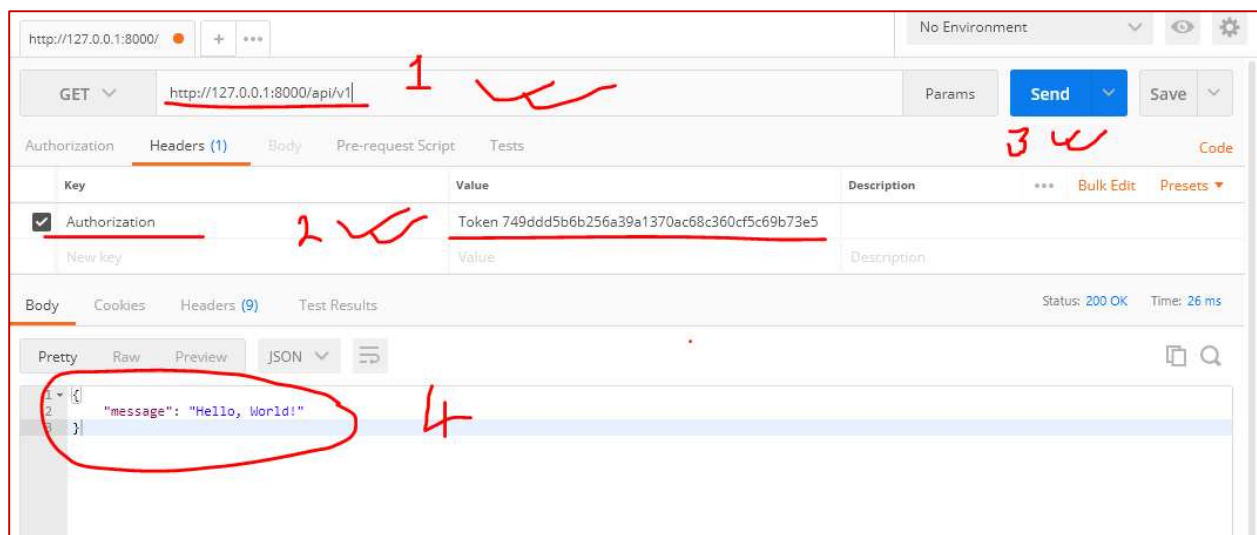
http://127.0.0.1:8000/ + •••

No Environment

GET http://127.0.0.1:8000/api/v1 1

Params Send Save

Authorization Headers (1) Body Pre-request Script Tests

3

Code

| Key | Value | Description | ••• Bulk Edit Presets |
|---|---|---|---|
| Authorization | Token 749ddd5b6b256a39a1370ac68c360cf5c69b73e5 | | |
| New key | Value | Description | |

2

Body Cookies Headers (9) Test Results

Status: 200 OK Time: 26 ms

Pretty Raw Preview JSON

1 {
2 "message": "Hello, World!"
3 }

4